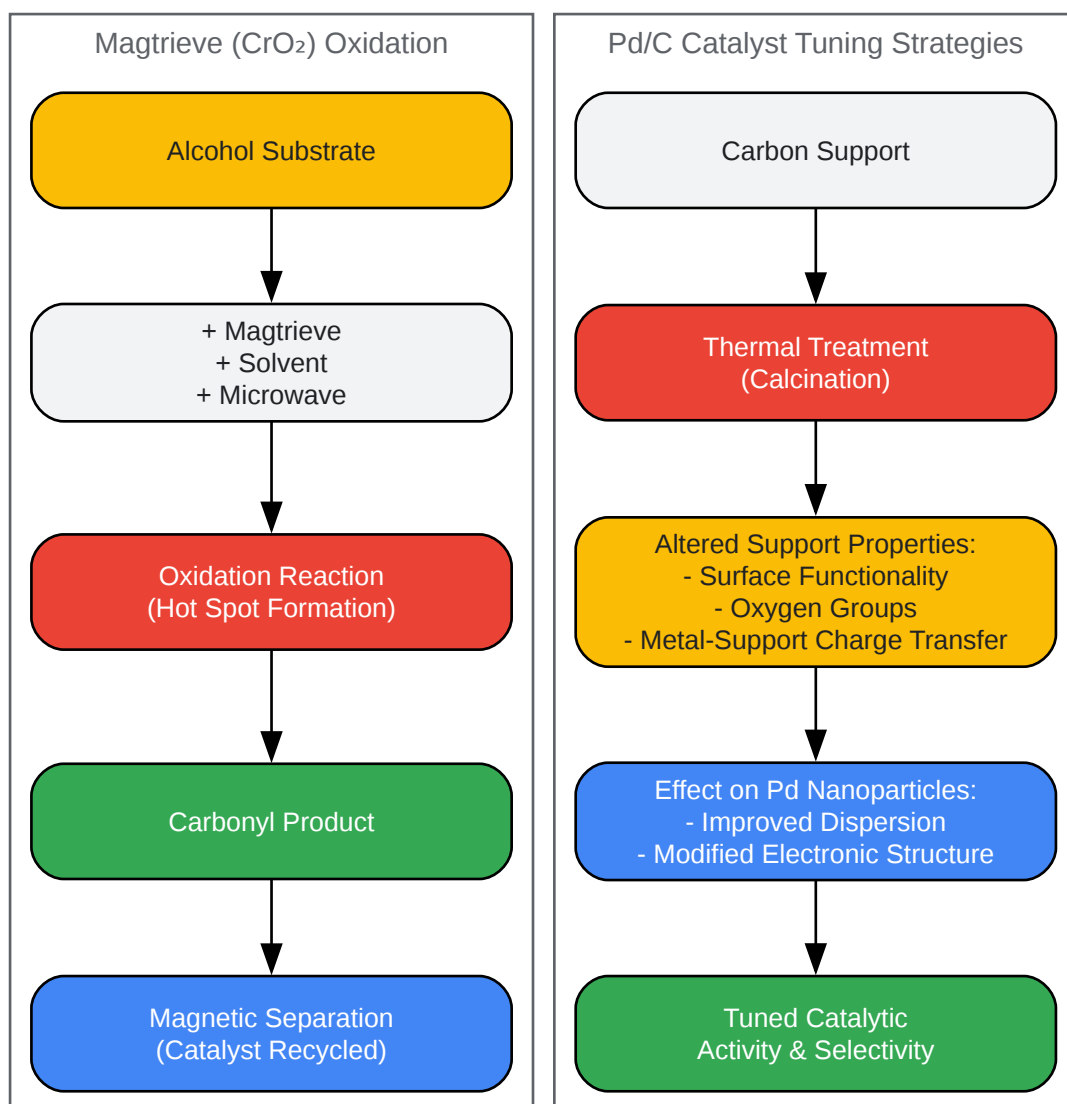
Magtrieve ($CrO_2$) Oxidation

Alcohol Substrate

+ Magtrieve
+ Solvent
+ Microwave

Oxidation Reaction
(Hot Spot Formation)

Carbonyl Product

Magnetic Separation
(Catalyst Recycled)

Pd/C Catalyst Tuning Strategies

Carbon Support

Thermal Treatment
(Calcination)

Altered Support Properties:
- Surface Functionality
- Oxygen Groups
- Metal-Support Charge Transfer

Effect on Pd Nanoparticles:
- Improved Dispersion
- Modified Electronic Structure

Tuned Catalytic
Activity & Selectivity